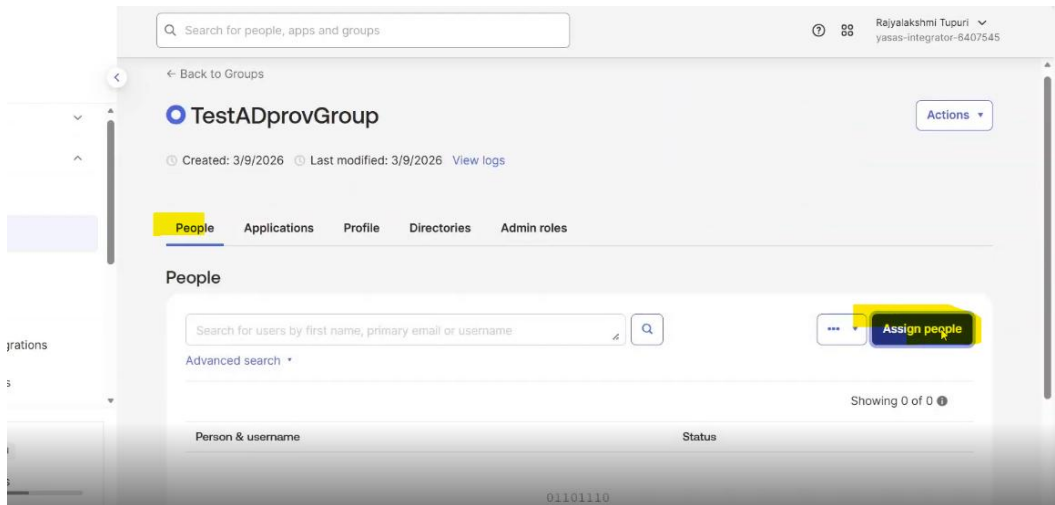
Search for people, apps and groups

Rajyalakshmi Tupuri
yasas-integrator-6407545

← Back to Groups

TestADprovGroup

Actions

Created: 3/9/2026 Last modified: 3/9/2026 View logs

People Applications Profile Directories Admin roles

People

Search for users by first name, primary email or username

Assign people

Advanced search

Showing 0 of 0

Person & username

Status

grations

s

01101110